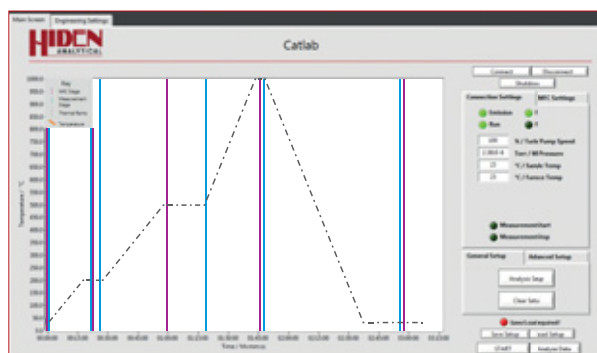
Main Screen
Engineering Settings

HIDEN ANALYTICAL

Catlab

Key
MFC Stage
Measurement Stage
Thermal Ramp
Temperature

Temperature / °C

Time / hh:mm:ss

Connect
Disconnect
Shutdown

Connection Settings
MFC Settings

Emission
Run

% / Turbo Pump Speed
Torr / HV Pressure
°C / Sample Temp
°C / Furnace Temp

MeasurementStart
MeasurementStop

General Setup
Advanced Setup

Analysis Setup
Clear Setup

Save/Load required!

Save Setup
Load Setup

START
Analyse Data